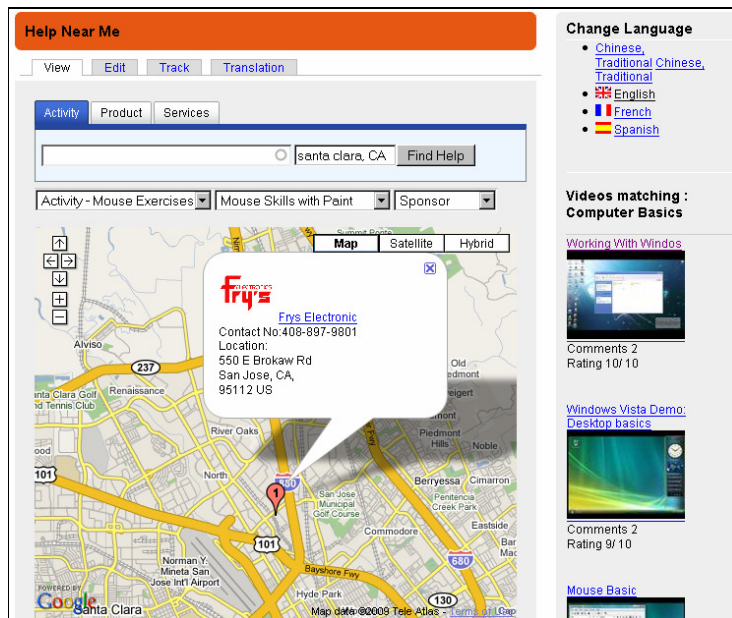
Help Near Me

View | Edit | Track | Translation

Activity | Product | Services

santa clara, CA | Find Help

Activity - Mouse Exercises | Mouse Skills with Paint | Sponsor

Map | Satellite | Hybrid

Fry's ELECTRONICS

Frys Electronic
Contact No:408-897-9801
Location:
550 E Brokaw Rd
San Jose, CA,
95112 US

Alviso
237
Renaissance
nta Clara Golf and Tennis Club
River Oaks
North
101
880
San Jose Municipal Golf Course
Berryessa
Cimarron
Penitencia Creek Park
Commodore
Eastside
Norman Y. Mineta San Jose Int'l Airport
101
Bayshore Fwy
680
Hyde Park
130
Old
edmont
eigel
Piedmont Hills
Noble
POWERED BY Google
Santa Clara
Map data ©2009 Tele Atlas - Terms of Use

Change Language
• Chinese, Traditional Chinese, Traditional
• English
• French
• Spanish

Videos matching : Computer Basics

Working With Windos
Comments 2
Rating 10/ 10

Windows Vista Demo: Desktop basics
Comments 2
Rating 9/ 10

Mouse Basic